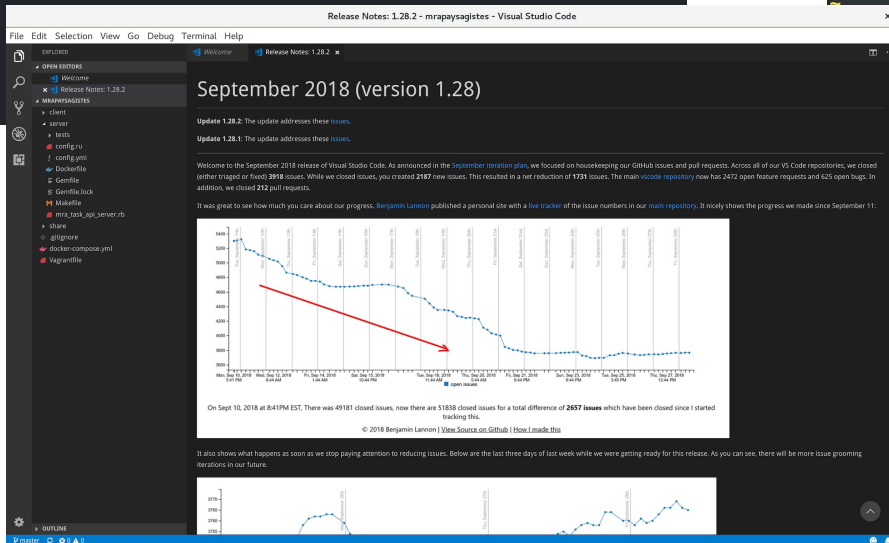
Release Notes: 1.28.2 - mrapaysagistes - Visual Studio Code

File Edit Selection View Go Debug Terminal Help

EXPLORER
OPEN EDITORS
Welcome
Release Notes: 1.28.2
MRAPAYSAGISTES
client
server
tests
config.ru
config.yml
Dockerfile
Gemfile
Gemfile.lock
Makefile
mra_task_api_server.rb
share
.gitignore
docker-compose.yml
Vagrantfile
OUTLINE

Welcome
Release Notes: 1.28.2

September 2018 (version 1.28)

**Update 1.28.2**: The update addresses these issues.

**Update 1.28.1**: The update addresses these issues.

Welcome to the September 2018 release of Visual Studio Code. As announced in the September iteration plan, we focused on housekeeping our GitHub issues and pull requests. Across all of our VS Code repositories, we closed (either triaged or fixed) **3918** issues. While we closed issues, you created **2187** new issues. This resulted in a net reduction of **1731** issues. The main vscode repository now has 2472 open feature requests and 625 open bugs. In addition, we closed **212** pull requests.

It was great to see how much you care about our progress. Benjamin Lannon published a personal site with a live tracker of the issue numbers in our main repository. It nicely shows the progress we made since September 11:

5400
5200
5000
4800
4600
4400
4200
4000
3800
3600

Mon, Sep 10, 2018 5:41 PM
Wed, Sep 12, 2018 6:44 AM
Fri, Sep 14, 2018 1:44 AM
Sat, Sep 15, 2018 10:44 PM
Tue, Sep 18, 2018 11:44 AM
Thu, Sep 20, 2018 5:44 AM
Fri, Sep 21, 2018 10:44 PM
Sun, Sep 23, 2018 9:44 PM
Tue, Sep 25, 2018 3:45 PM
Thu, Sep 27, 2018 12:44 PM

open issues

On Sep 10, 2018 at 8:41PM EST, There was 49181 closed issues, now there are 51838 closed issues for a total difference of **2657 issues** which have been closed since I started tracking this.

© 2018 Benjamin Lannon | View Source on Github | How I made this

It also shows what happens as soon as we stop paying attention to reducing issues. Below are the last three days of last week while we were getting ready for this release. As you can see, there will be more issue grooming iterations in our future.

3770
3765
3760
3755

master ⊗ 0 ⚠ 0